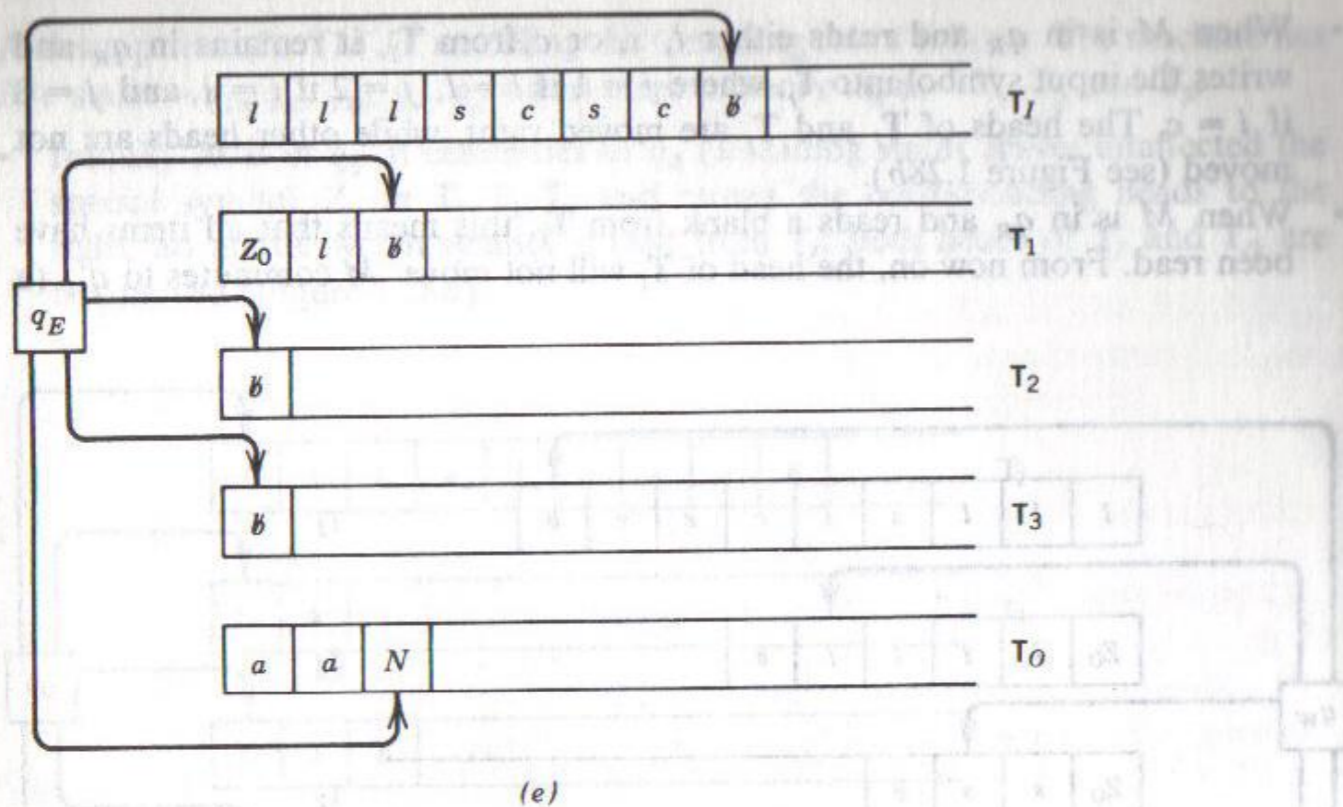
When $M$ is in $q_E$ and reads either $l$, $s$, or $c$ from $T_I$, it remains in $q_E$ and writes the input symbol onto $T_j$, where $j = 1$ if $i = l$, $j = 2$ if $i = s$, and $j = 3$ if $i = c$. The heads of $T_I$ and $T_j$ are moved right while other heads are not moved (see Figure 1.28b).

When $M$ is in $q_E$ and reads a blank from $T_I$, this means that all items have been read. From now on, the head of $T_I$ will not move. $M$ commutes to $q$ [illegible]

| $l$ | $l$ | $l$ | $s$ | $c$ | $s$ | $c$ | $b\!\!/$ |

$T_I$

| $Z_0$ | $l$ | $b\!\!/$ |

$T_1$

$q_E$

| $b\!\!/$ |

$T_2$

| $b\!\!/$ |

$T_3$

| $a$ | $a$ | $N$ |

$T_O$

(e)